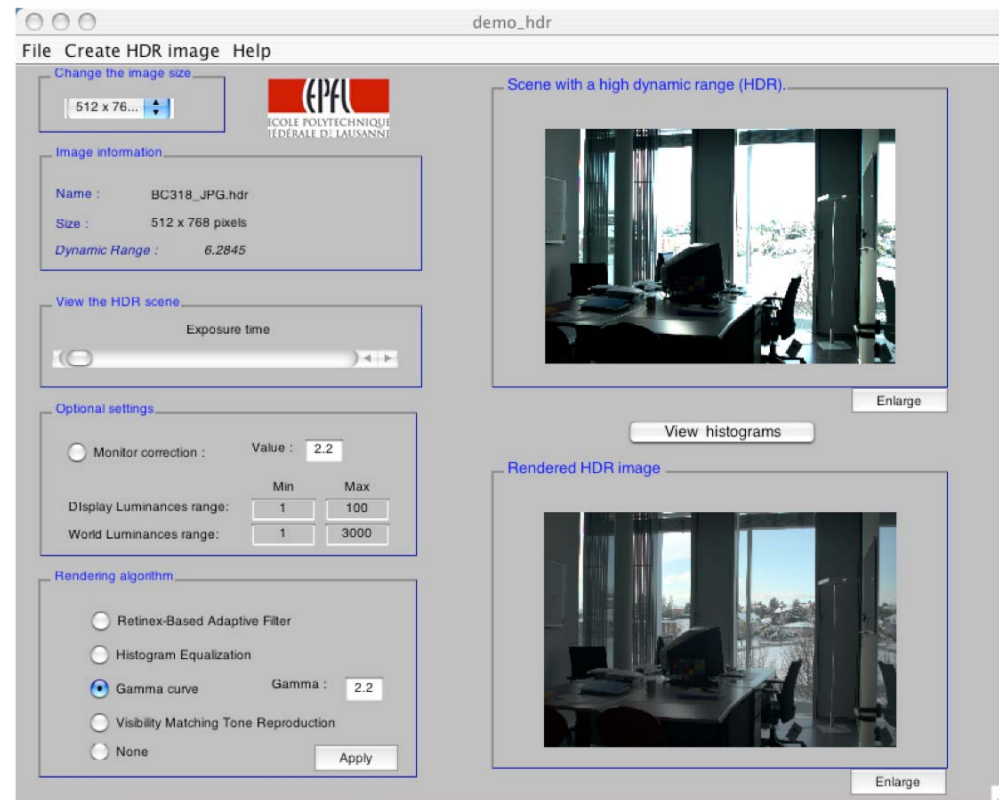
demo_hdr

File Create HDR image Help

Change the image size

512 x 76...

EPFL
ECOLE POLYTECHNIQUE
FÉDÉRALE DE LAUSANNE

Image information

Name : BC318_JPG.hdr

Size : 512 x 768 pixels

Dynamic Range : 6.2845

View the HDR scene

Exposure time

Optional settings

Monitor correction : Value : 2.2

| | Min | Max |
|---|---|---|
| Display Luminances range: | 1 | 100 |
| World Luminances range: | 1 | 3000 |

Rendering algorithm

Retinex-Based Adaptive Filter

Histogram Equalization

Gamma curve Gamma : 2.2

Visibility Matching Tone Reproduction

None

Apply

Scene with a high dynamic range (HDR).

Enlarge

View histograms

Rendered HDR image

Enlarge